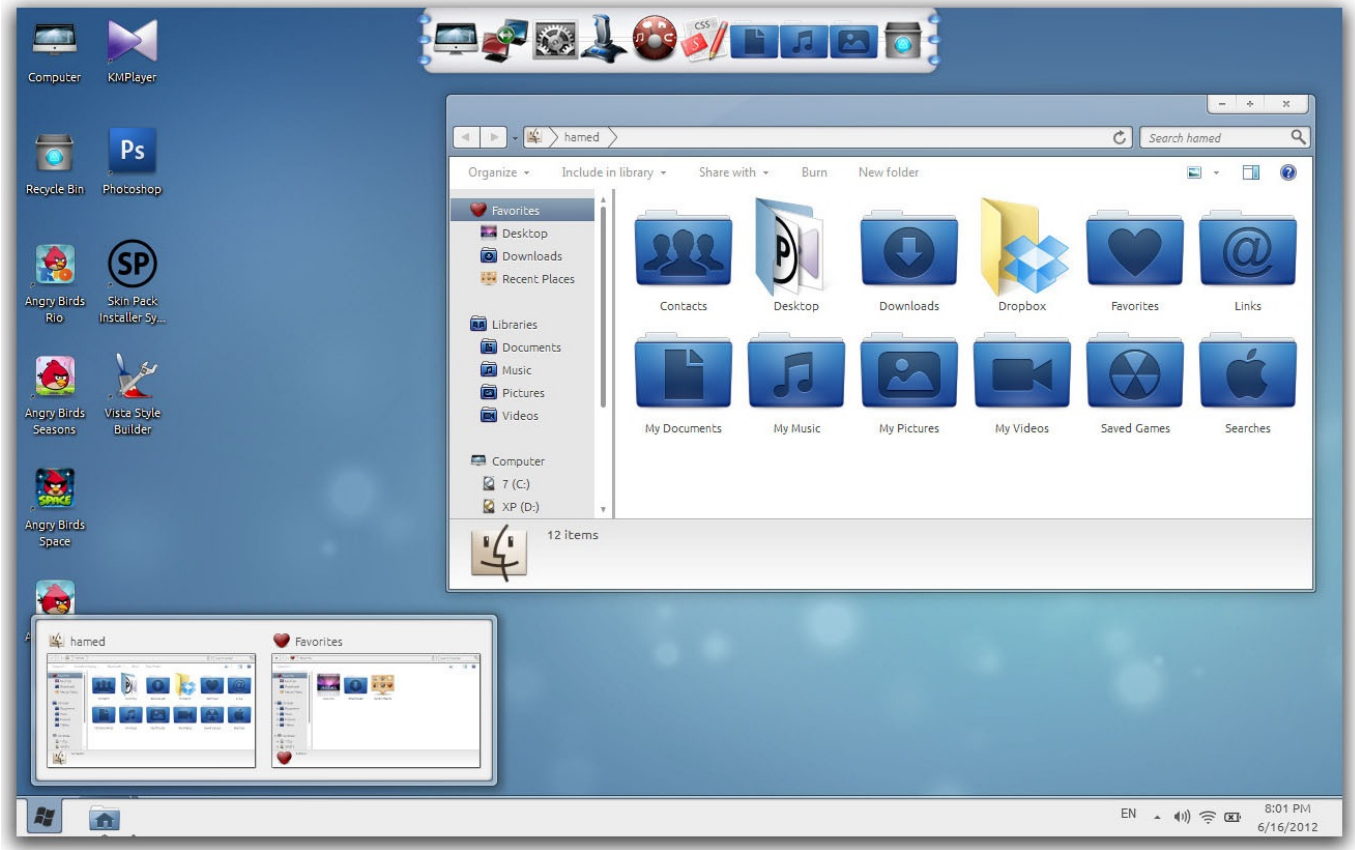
Computer
KMPlayer
Recycle Bin
Photoshop
Angry Birds Rio
Skin Pack Installer Sy...
Angry Birds Seasons
Vista Style Builder
Angry Birds Space

CSS

hamed
Search hamed
Organize
Include in library
Share with
Burn
New folder

Favorites
Desktop
Downloads
Recent Places
Libraries
Documents
Music
Pictures
Videos
Computer
7 (C:)
XP (D:)

Contacts
Desktop
Downloads
Dropbox
Favorites
Links
My Documents
My Music
My Pictures
My Videos
Saved Games
Searches

12 items

hamed
Favorites

EN
8:01 PM
6/16/2012